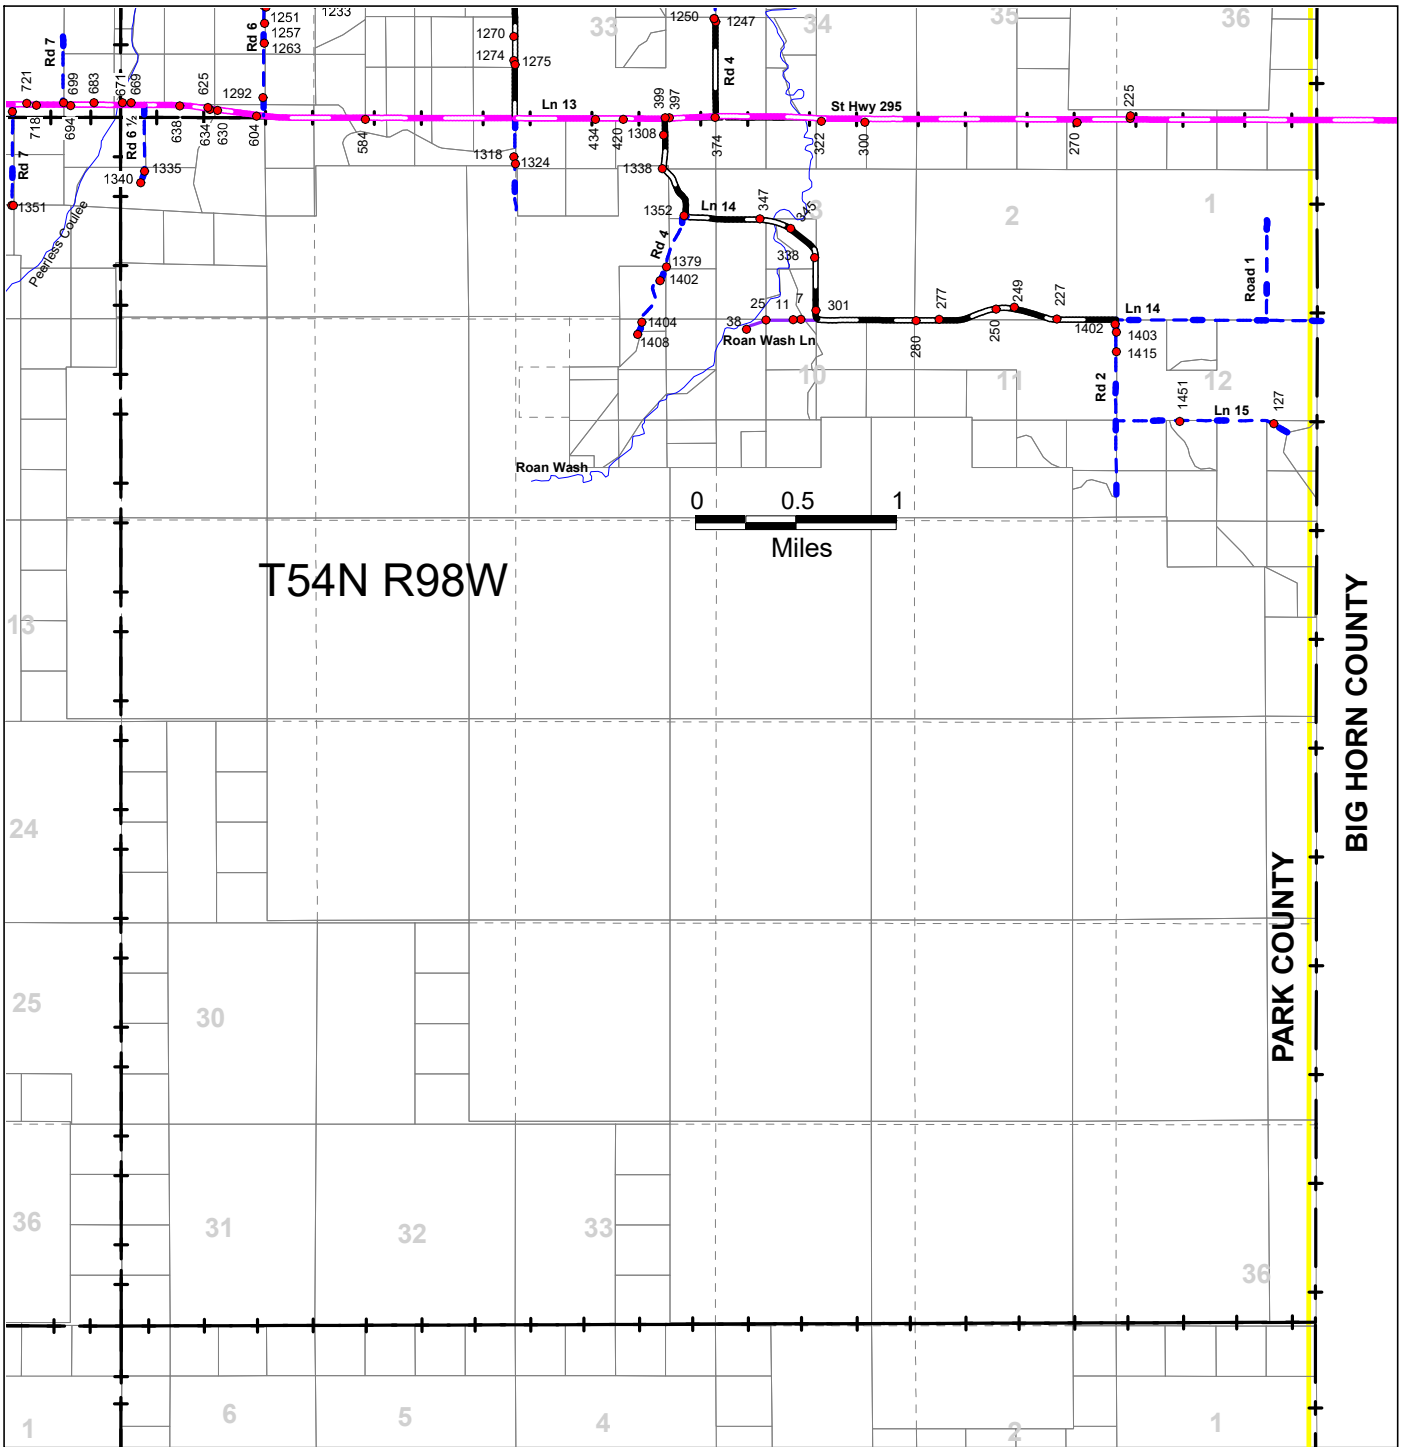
1233
1251
1257
1263
Rd 6
Rd 7
1270
1274
1275
33
1250
1247
Rd 4
34
35
36
721
699
683
671
669
625
1292
Ln 13
399
397
St Hwy 295
225
718
694
Rd 6 ½
638
634
630
604
584
434
420
1308
374
322
300
270
Rd 7
1335
1340
1318
1324
1338
1351
Peerless Coulee
1352
Ln 14
347
345
2
1
Rd 4
338
1379
1402
Road 1
25
11
7
301
277
249
227
Ln 14
1404
38
250
1402
1403
1408
Roan Wash Ln
280
1415
10
11
12
Rd 2
1451
Ln 15
127
Roan Wash
0
0.5
1
Miles
T54N R98W
13
BIG HORN COUNTY
24
PARK COUNTY
25
30
36
31
32
33
36
1
6
5
4
2
1